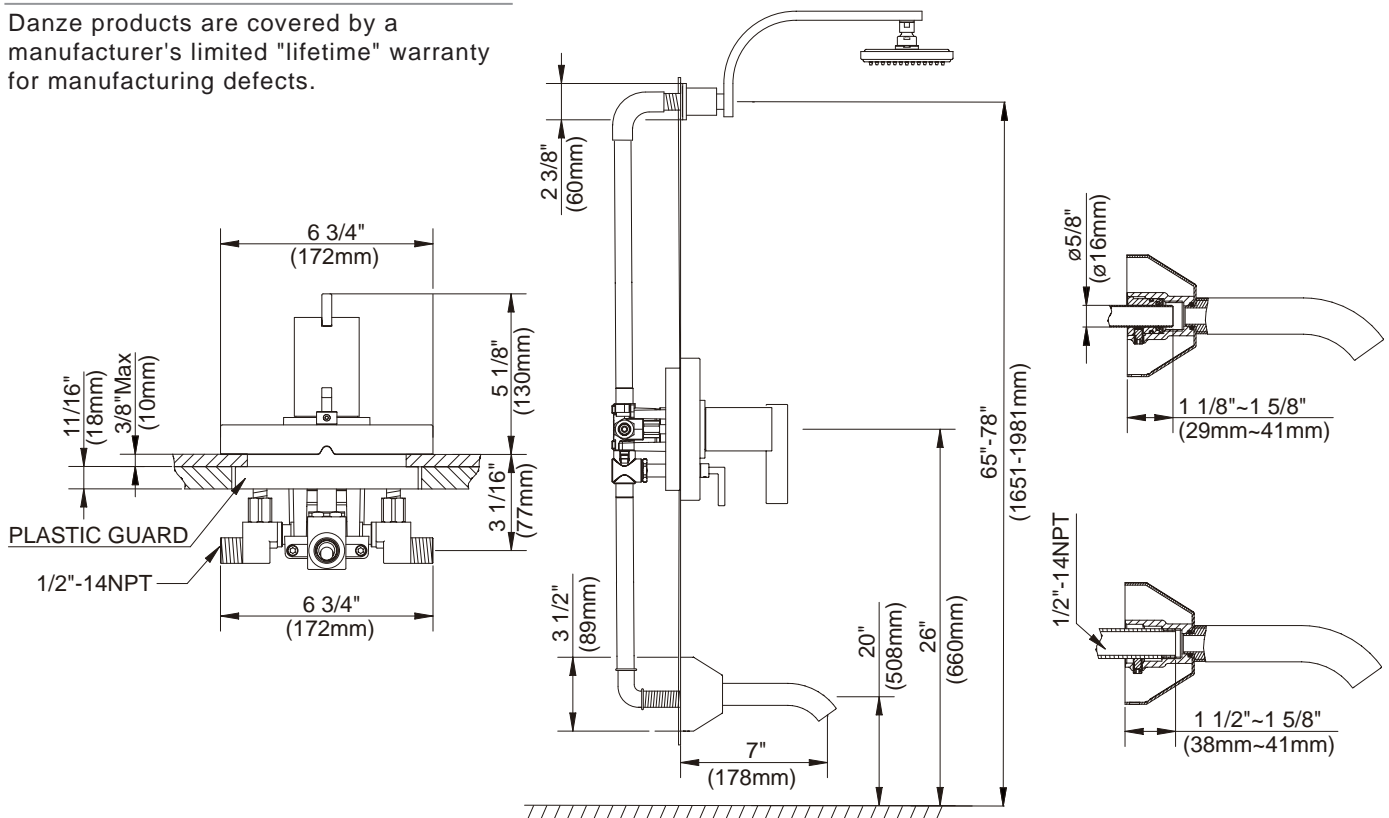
Danze products are covered by a manufacturer's limited "lifetime" warranty for manufacturing defects.

6 3/4"
(172mm)

5 1/8"
(130mm)

11/16"
(18mm)

3/8"Max
(10mm)

3 1/16"
(77mm)

PLASTIC GUARD

1/2"-14NPT

6 3/4"
(172mm)

2 3/8"
(60mm)

65"-78"
(1651-1981mm)

3 1/2"
(89mm)

20"
(508mm)

26"
(660mm)

7"
(178mm)

ø5/8"
(ø16mm)

1 1/8"~1 5/8"
(29mm~41mm)

1/2"-14NPT

1 1/2"~1 5/8"
(38mm~41mm)